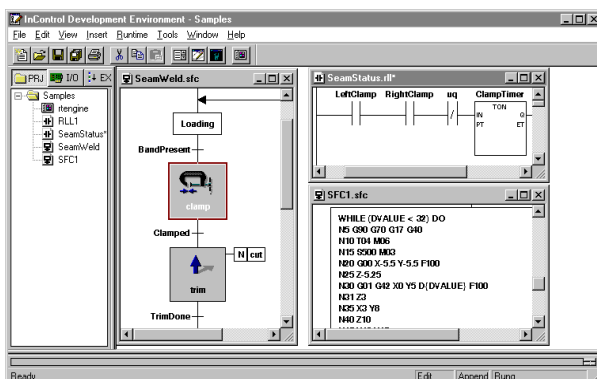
InControl Development Environment - Samples

File Edit View Insert Runtime Tools Window Help

PRJ I/O EX

Samples
rtengine
RLL1
SeamStatus*
SeamWeld
SFC1

SeamWeld.sfc

Loading

BandPresent

clamp

Clamped

N cut

trim

TrimDone

SeamStatus.rll*

LeftClamp RightClamp uq ClampTimer

TON

IN Q
PT ET

SFC1.sfc

WHILE (DVALUE < 32) DO
N5 G90 G70 G17 G40
N10 T04 M06
N15 S500 M03
N20 G00 X-5.5 Y-5.5 F100
N25 Z-5.25
N30 G01 G42 X0 Y5 D[DVALUE] F100
N31 Z3
N35 X3 Y8
N40 Z10

Ready

Edit Append Rung